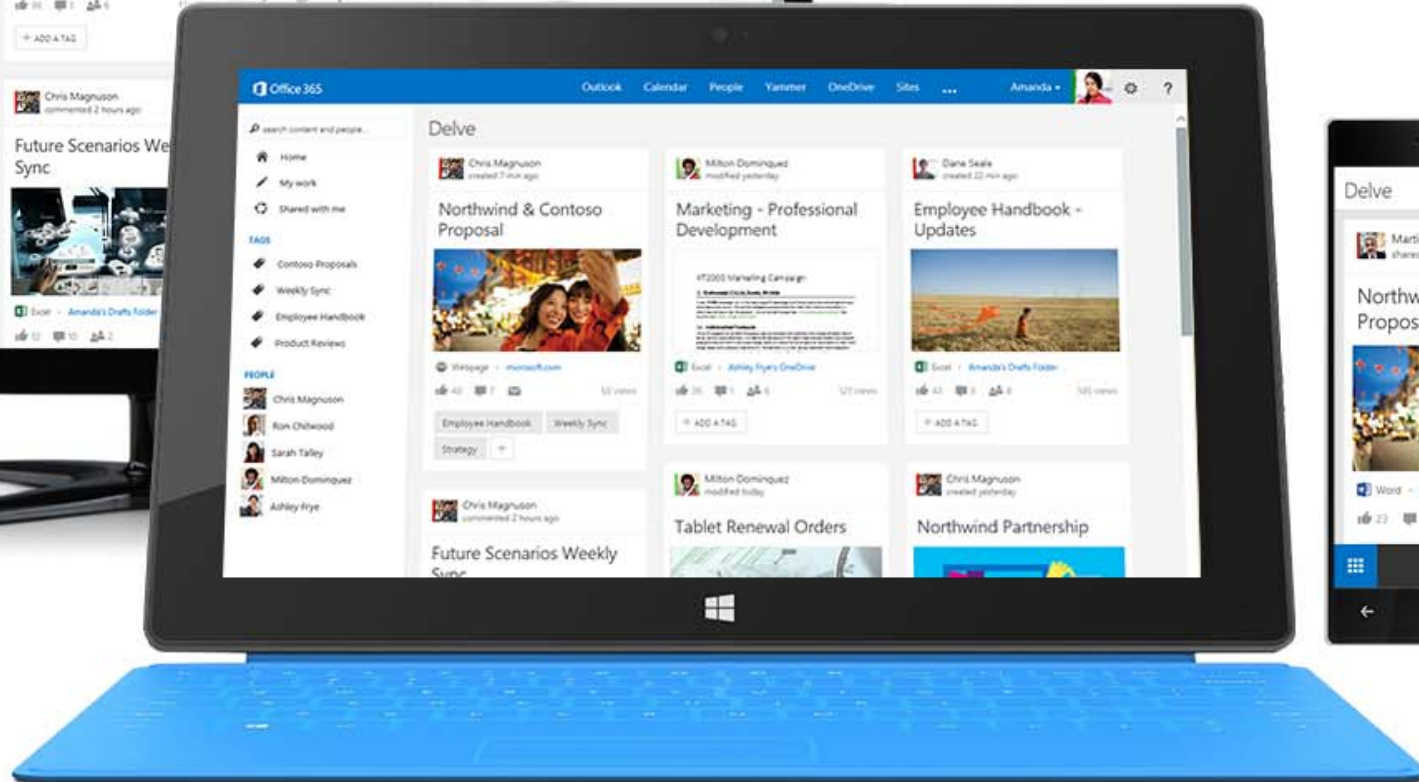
35 1 6

+ ADD A TAG

Chris Magnuson
commented 2 hours ago

Future Scenarios We
Sync

Excel · Amanda's Drafts Folder
12 10 2

Office 365
Outlook Calendar People Yammer OneDrive Sites ... Amanda ?

Search content and people...
Home
My work
Shared with me
TAGS
Contoso Proposals
Weekly Sync
Employee Handbook
Product Reviews
PEOPLE
Chris Magnuson
Ron Chitwood
Sarah Talley
Milton Dominguez
Ashley Frye

Delve

Chris Magnuson
created 7 min ago
Northwind & Contoso Proposal
Webpage · microsoft.com
40 7 50 views
Employee Handbook Weekly Sync
Strategy +

Milton Dominguez
modified yesterday
Marketing - Professional Development
FY2003 Marketing Campaign
Excel · Ashley Frye's OneDrive
36 1 6 121 views
+ ADD A TAG

Dane Seale
created 22 min ago
Employee Handbook - Updates
Excel · Amanda's Drafts Folder
43 3 8 145 views
+ ADD A TAG

Chris Magnuson
commented 2 hours ago
Future Scenarios Weekly Sync

Milton Dominguez
modified today
Tablet Renewal Orders

Chris Magnuson
created yesterday
Northwind Partnership

Delve
Marti
shared
Northw
Propos
Word
23